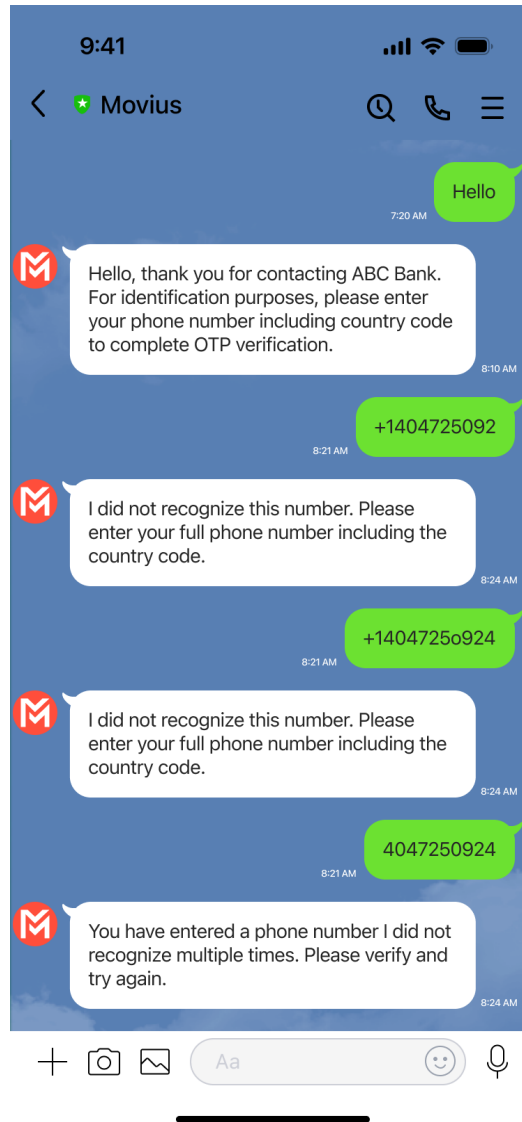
9:41

Movius

Hello
7:20 AM

Hello, thank you for contacting ABC Bank. For identification purposes, please enter your phone number including country code to complete OTP verification.
8:10 AM

+1404725092
8:21 AM

I did not recognize this number. Please enter your full phone number including the country code.
8:24 AM

+14047250924
8:21 AM

I did not recognize this number. Please enter your full phone number including the country code.
8:24 AM

4047250924
8:21 AM

You have entered a phone number I did not recognize multiple times. Please verify and try again.
8:24 AM

Aa